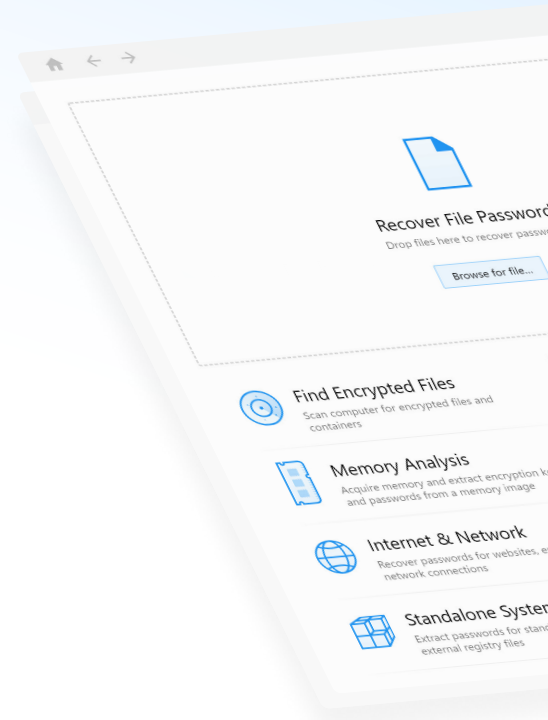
Recover File Passwor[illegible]

Drop files here to recover passw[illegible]

Browse for file...

Find Encrypted Files

Scan computer for encrypted files and containers

Memory Analysis

Acquire memory and extract encryption k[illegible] and passwords from a memory image

Internet & Network

Recover passwords for websites, e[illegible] network connections

Standalone Syste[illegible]

Extract passwords for stan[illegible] external registry files